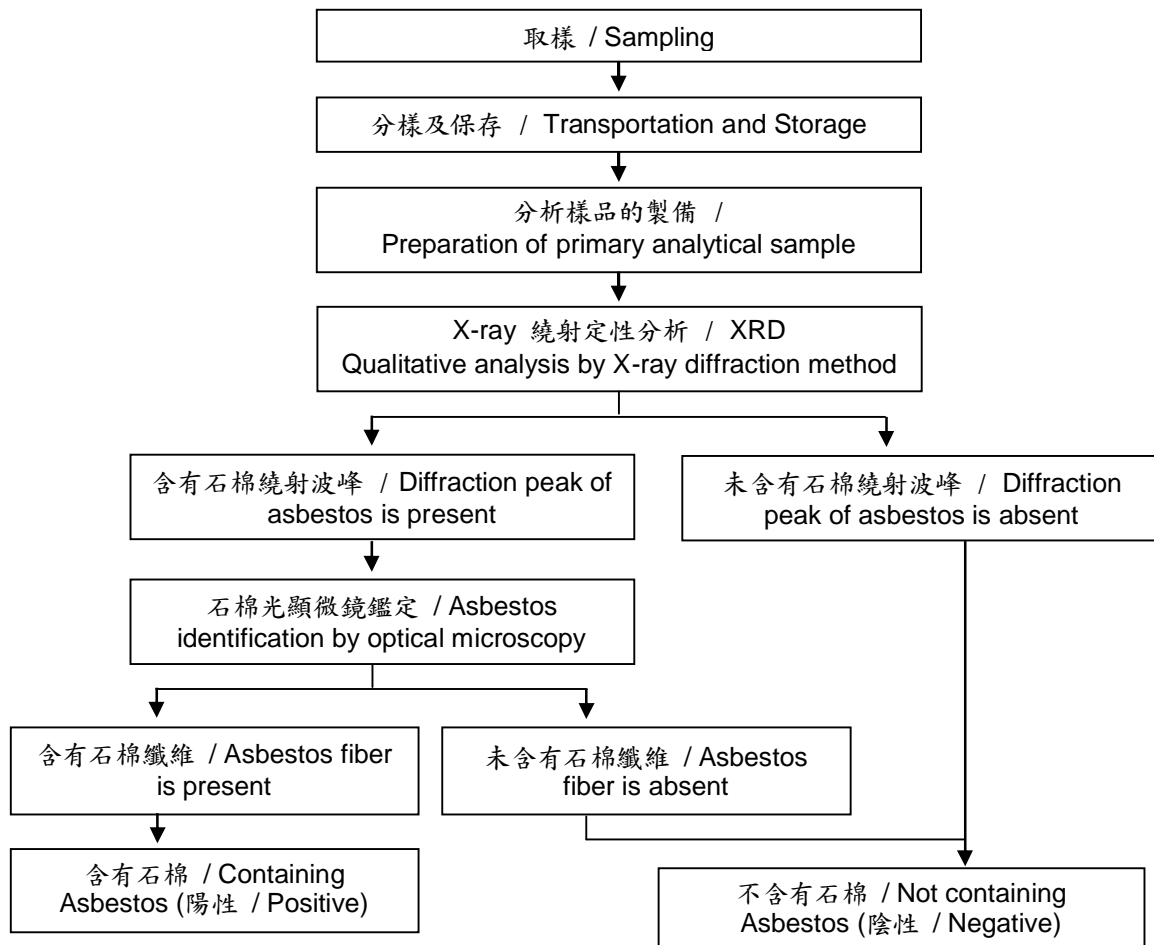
取樣 / Sampling

分樣及保存 / Transportation and Storage

分析樣品的製備 / Preparation of primary analytical sample

X-ray 繞射定性分析 / XRD Qualitative analysis by X-ray diffraction method

含有石棉繞射波峰 / Diffraction peak of asbestos is present

未含有石棉繞射波峰 / Diffraction peak of asbestos is absent

石棉光顯微鏡鑑定 / Asbestos identification by optical microscopy

含有石棉纖維 / Asbestos fiber is present

未含有石棉纖維 / Asbestos fiber is absent

含有石棉 / Containing Asbestos (陽性 / Positive)

不含有石棉 / Not containing Asbestos (陰性 / Negative)